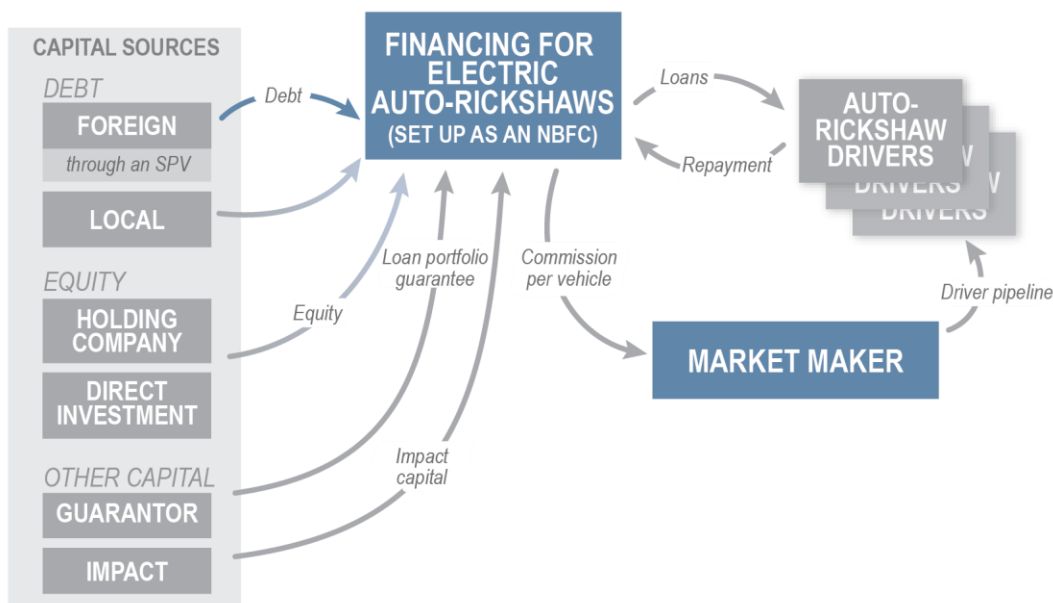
CAPITAL SOURCES

DEBT

FOREIGN

through an SPV

LOCAL

EQUITY

HOLDING COMPANY

DIRECT INVESTMENT

OTHER CAPITAL

GUARANTOR

IMPACT

Debt

Equity

Loan portfolio guarantee

Impact capital

FINANCING FOR ELECTRIC AUTO-RICKSHAWS (SET UP AS AN NBFC)

Loans

Repayment

AUTO-RICKSHAW DRIVERS

Commission per vehicle

MARKET MAKER

Driver pipeline